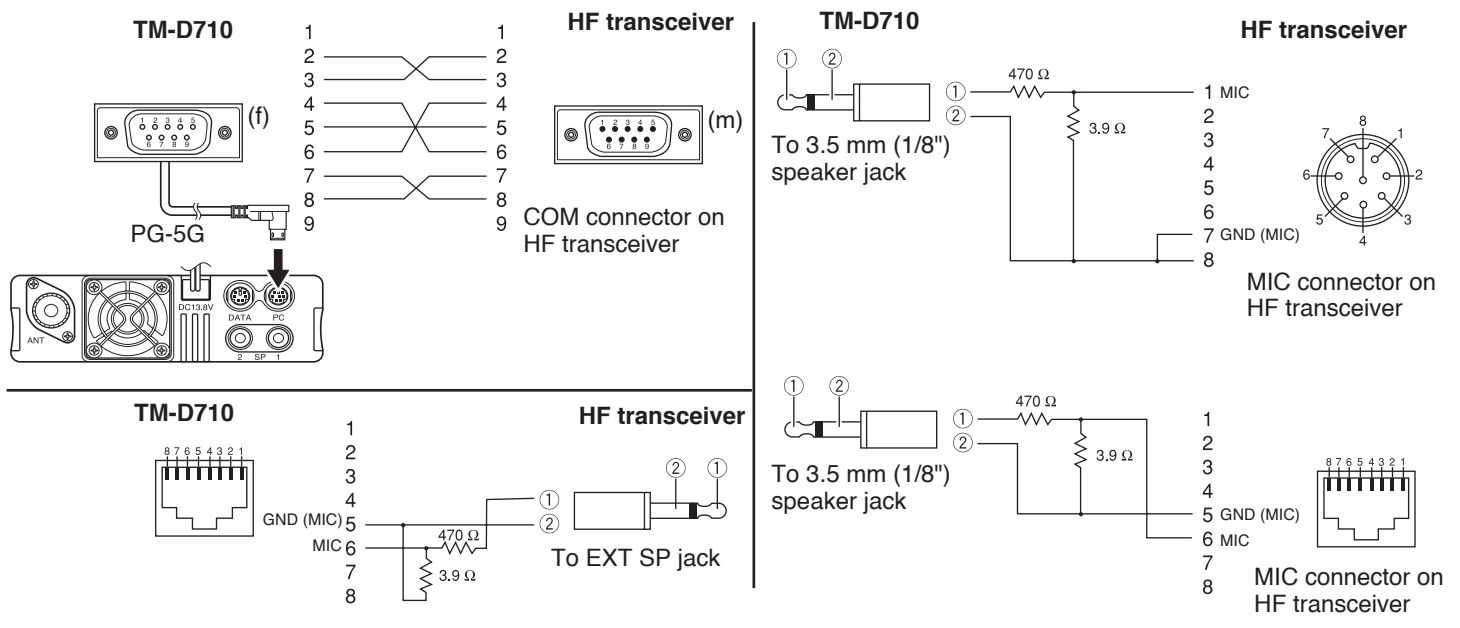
TM-D710

HF transceiver

1 1
2 2
3 3
4 4
5 5
6 6
7 7
8 8
9 9

1 2 3 4 5
6 7 8 9
(f)

1 2 3 4 5
6 7 8 9
(m)

PG-5G

COM connector on HF transceiver

ANT
DC13.8V
DATA
PC
2 SP 1

TM-D710

HF transceiver

① ②

To 3.5 mm (1/8") speaker jack

①
②
470 Ω
3.9 Ω

1 MIC
2
3
4
5
6
7 GND (MIC)
8

8 7 1 6 2 5 3 4

MIC connector on HF transceiver

TM-D710

HF transceiver

8 7 6 5 4 3 2 1

1
2
3
4
GND (MIC) 5
MIC 6
7
8

470 Ω
3.9 Ω

①
②

② ①

To EXT SP jack

① ②

To 3.5 mm (1/8") speaker jack

①
②
470 Ω
3.9 Ω

1
2
3
4
5 GND (MIC)
6 MIC
7
8

8 7 6 5 4 3 2 1

MIC connector on HF transceiver